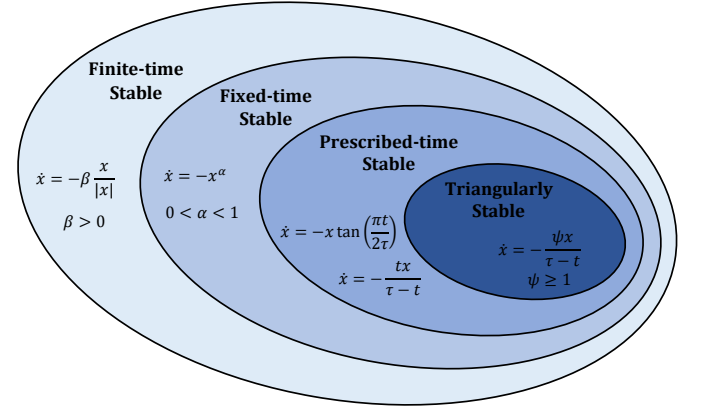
Finite-time Stable

$\dot{x} = -\beta \frac{x}{|x|}$

$\beta > 0$

Fixed-time Stable

$\dot{x} = -x^{\alpha}$

$0 < \alpha < 1$

Prescribed-time Stable

$\dot{x} = -x \tan\left(\frac{\pi t}{2\tau}\right)$

$\dot{x} = -\frac{tx}{\tau - t}$

Triangularly Stable

$\dot{x} = -\frac{\psi x}{\tau - t}$

$\psi \geq 1$